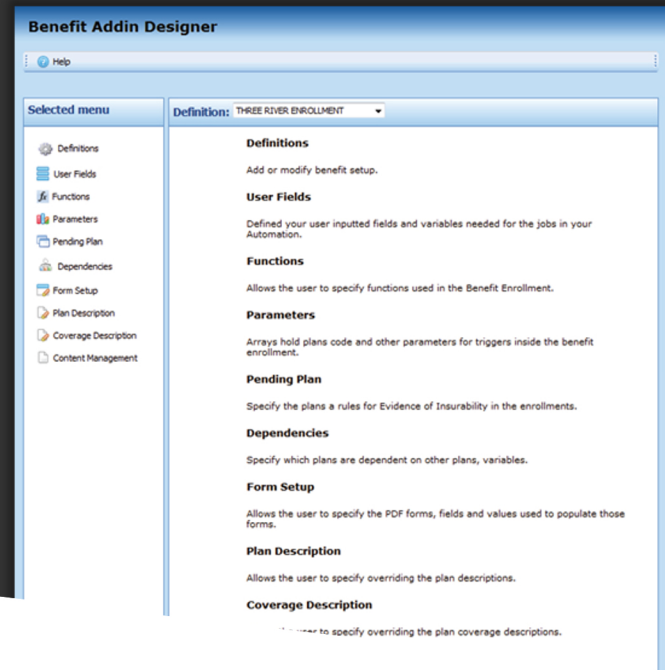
Benefit Addin Designer

Help

Selected menu

Definitions
User Fields
Functions
Parameters
Pending Plan
Dependencies
Form Setup
Plan Description
Coverage Description
Content Management

Definition: THREE RIVER ENROLLMENT

Definitions

Add or modify benefit setup.

User Fields

Defined your user inputted fields and variables needed for the jobs in your Automation.

Functions

Allows the user to specify functions used in the Benefit Enrollment.

Parameters

Arrays hold plans code and other parameters for triggers inside the benefit enrollment.

Pending Plan

Specify the plans a rules for Evidence of Insurability in the enrollments.

Dependencies

Specify which plans are dependent on other plans, variables.

Form Setup

Allows the user to specify the PDF forms, fields and values used to populate those forms.

Plan Description

Allows the user to specify overriding the plan descriptions.

Coverage Description

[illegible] user to specify overriding the plan coverage descriptions.